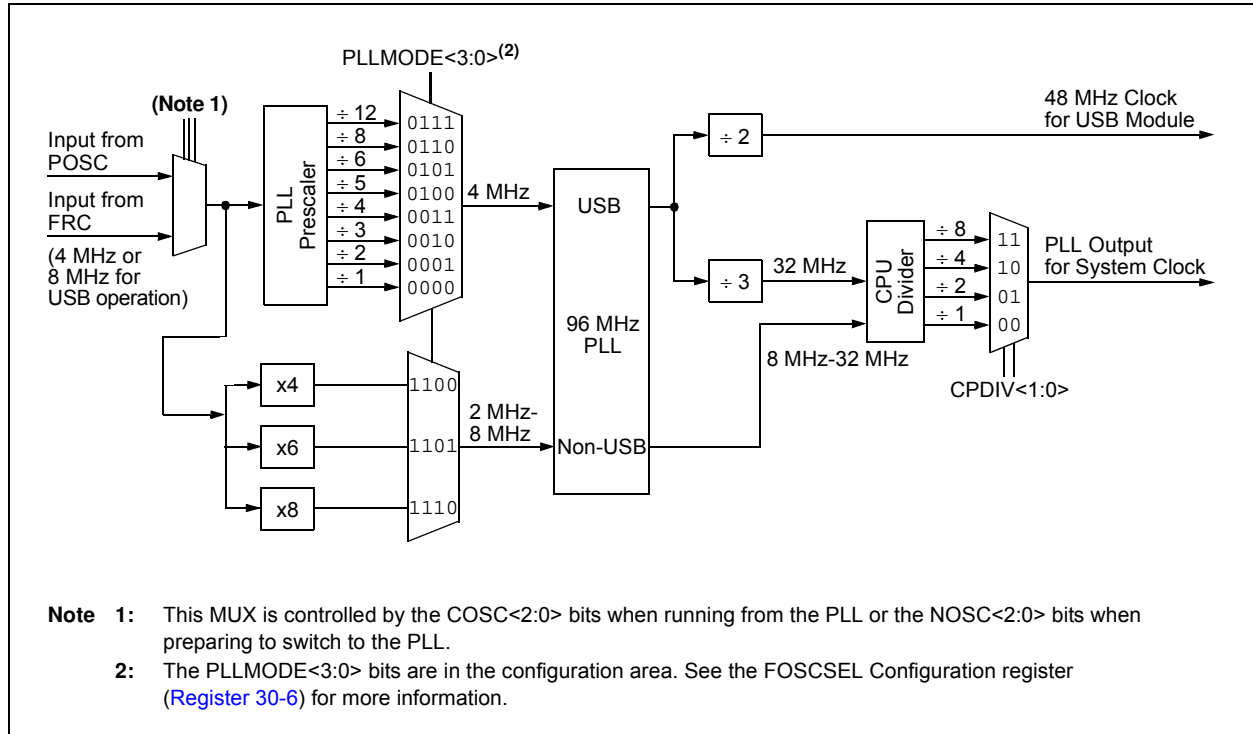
PLLMODE<3:0>$^{(2)}$

(Note 1)

Input from POSC

Input from FRC

(4 MHz or 8 MHz for USB operation)

PLL Prescaler

÷ 12
÷ 8
÷ 6
÷ 5
÷ 4
÷ 3
÷ 2
÷ 1

0111
0110
0101
0100
0011
0010
0001
0000

4 MHz

USB

96 MHz PLL

Non-USB

÷ 2

48 MHz Clock for USB Module

÷ 3

32 MHz

CPU Divider

÷ 8
÷ 4
÷ 2
÷ 1

11
10
01
00

PLL Output for System Clock

8 MHz-32 MHz

CPDIV<1:0>

x4
x6
x8

1100
1101
1110

2 MHz-8 MHz

Note 1: This MUX is controlled by the COSC<2:0> bits when running from the PLL or the NOSC<2:0> bits when preparing to switch to the PLL.

2: The PLLMODE<3:0> bits are in the configuration area. See the FOSCSEL Configuration register (Register 30-6) for more information.